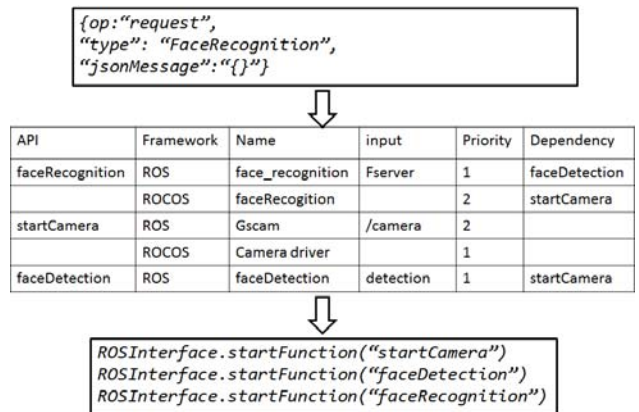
{op:"request",
"type": "FaceRecognition",
"jsonMessage":"{}"}

| API | Framework | Name | input | Priority | Dependency |
|---|---|---|---|---|---|
| faceRecognition | ROS | face_recognition | Fserver | 1 | faceDetection |
| | ROCOS | faceRecogition | | 2 | startCamera |
| startCamera | ROS | Gscam | /camera | 2 | |
| | ROCOS | Camera driver | | 1 | |
| faceDetection | ROS | faceDetection | detection | 1 | startCamera |

ROSInterface.startFunction("startCamera")
ROSInterface.startFunction("faceDetection")
ROSInterface.startFunction("faceRecognition")